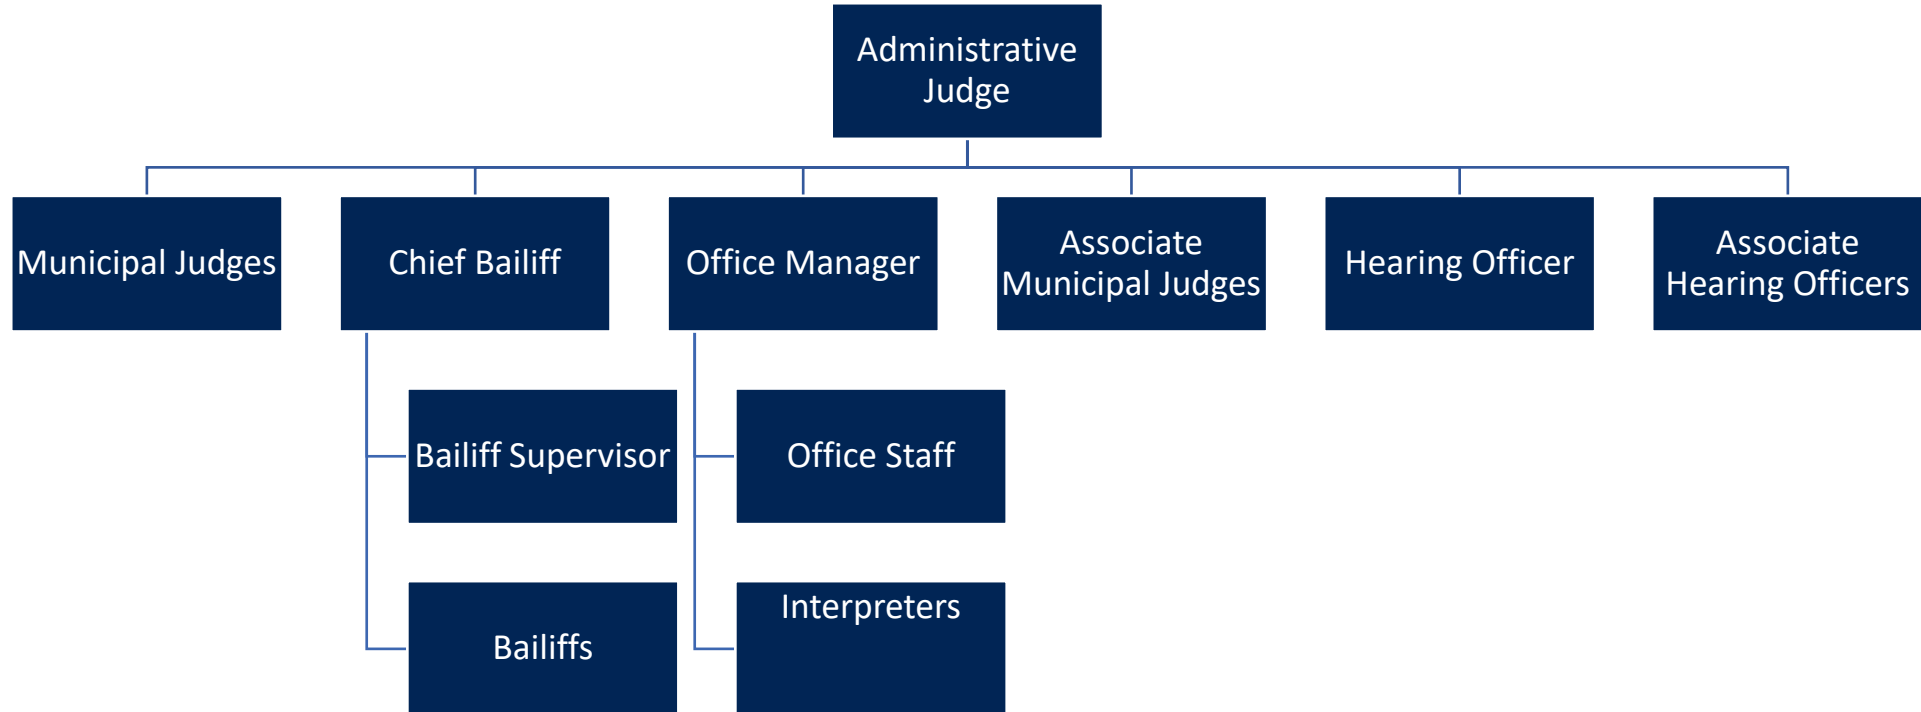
Administrative Judge

Municipal Judges

Chief Bailiff

Office Manager

Associate Municipal Judges

Hearing Officer

Associate Hearing Officers

Bailiff Supervisor

Bailiffs

Office Staff

Interpreters